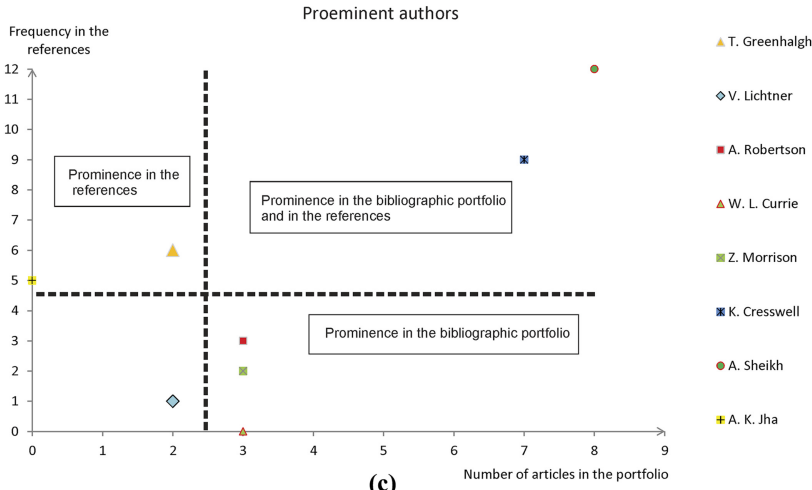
Proeminent authors

Frequency in the references

12
11
10
9
8
7
6
5
4
3
2
1
0

0 1 2 3 4 5 6 7 8 9

Number of articles in the portfolio

Prominence in the references

Prominence in the bibliographic portfolio and in the references

Prominence in the bibliographic portfolio

T. Greenhalgh
V. Lichtner
A. Robertson
W. L. Currie
Z. Morrison
K. Cresswell
A. Sheikh
A. K. Jha

(c)